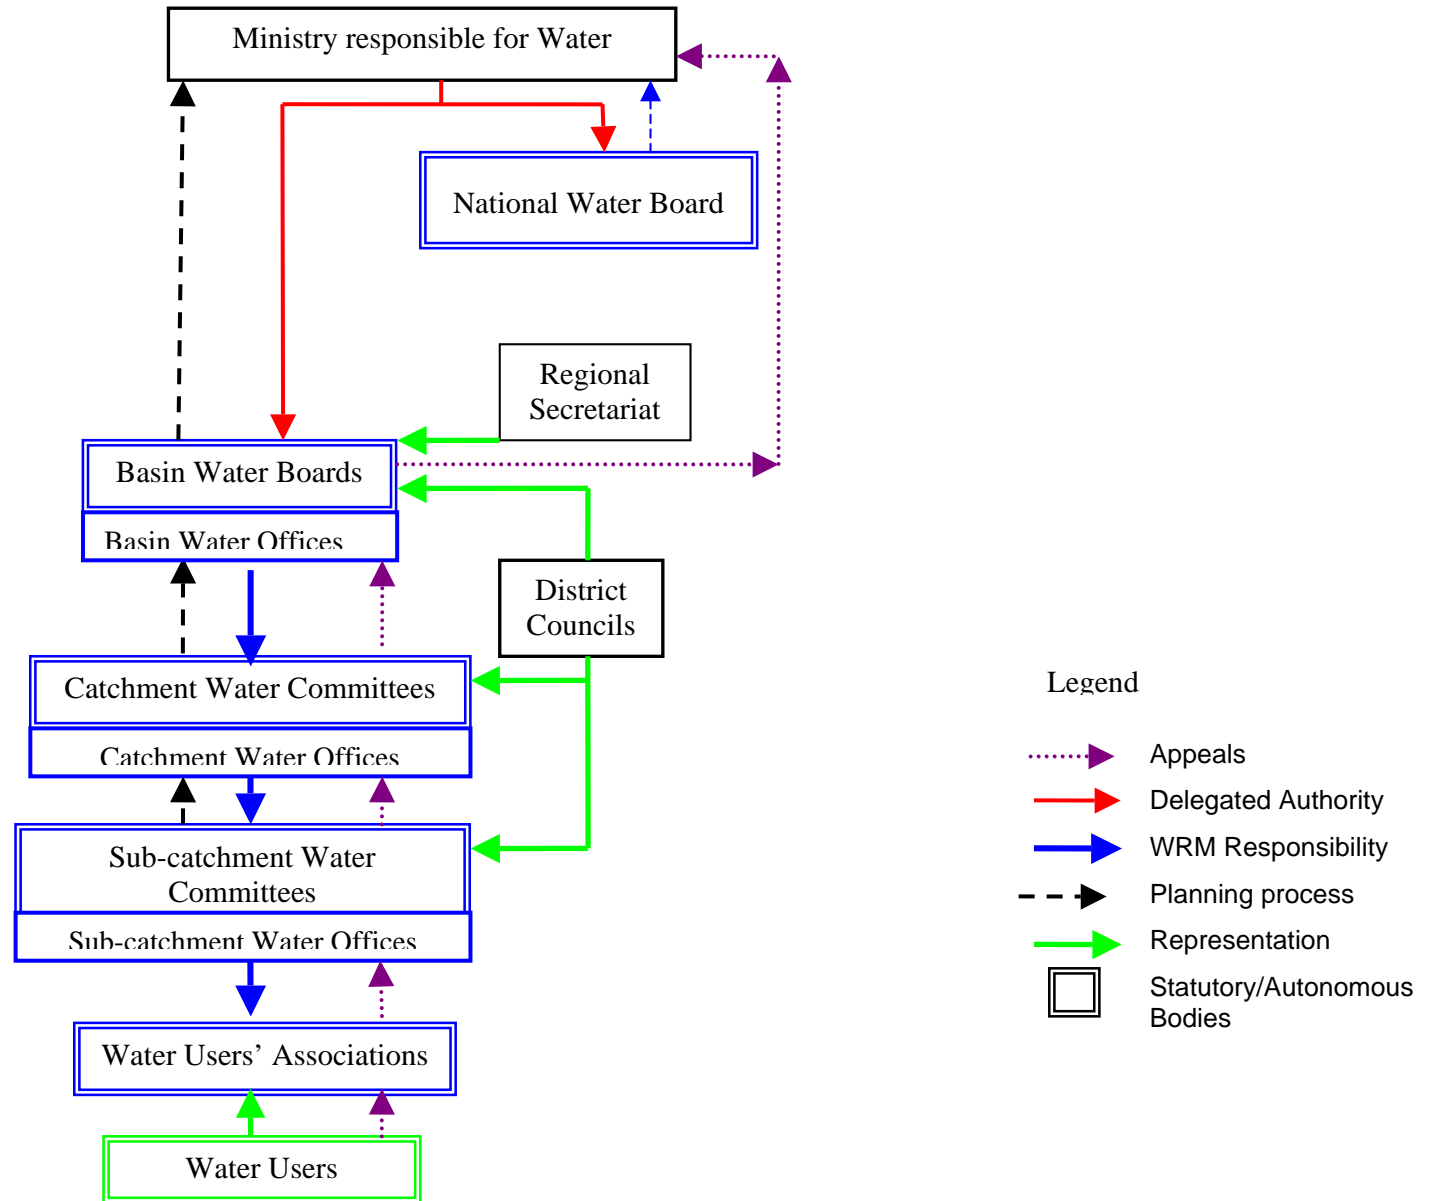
Ministry responsible for Water

National Water Board

Regional Secretariat

Basin Water Boards

Basin Water Offices

District Councils

Catchment Water Committees

Catchment Water Offices

Sub-catchment Water Committees

Sub-catchment Water Offices

Water Users' Associations

Water Users

Legend

Appeals

Delegated Authority

WRM Responsibility

Planning process

Representation

Statutory/Autonomous Bodies